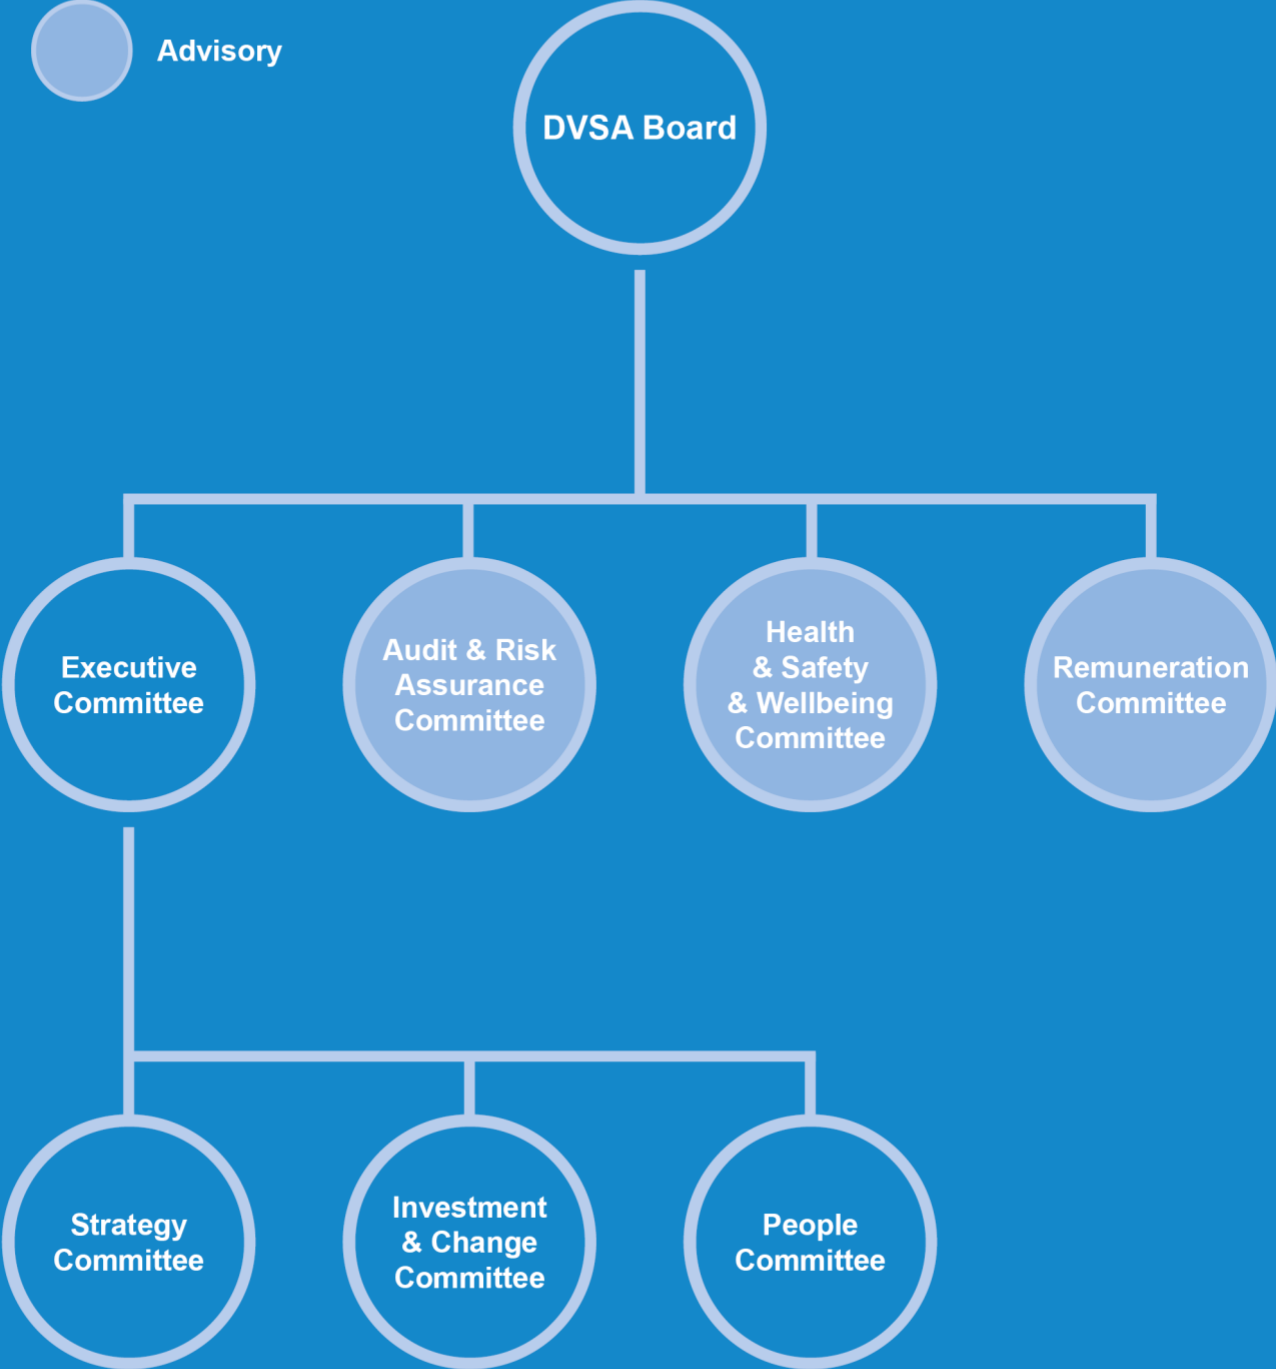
Advisory

DVSA Board

Executive Committee

Audit & Risk Assurance Committee

Health & Safety & Wellbeing Committee

Remuneration Committee

Strategy Committee

Investment & Change Committee

People Committee